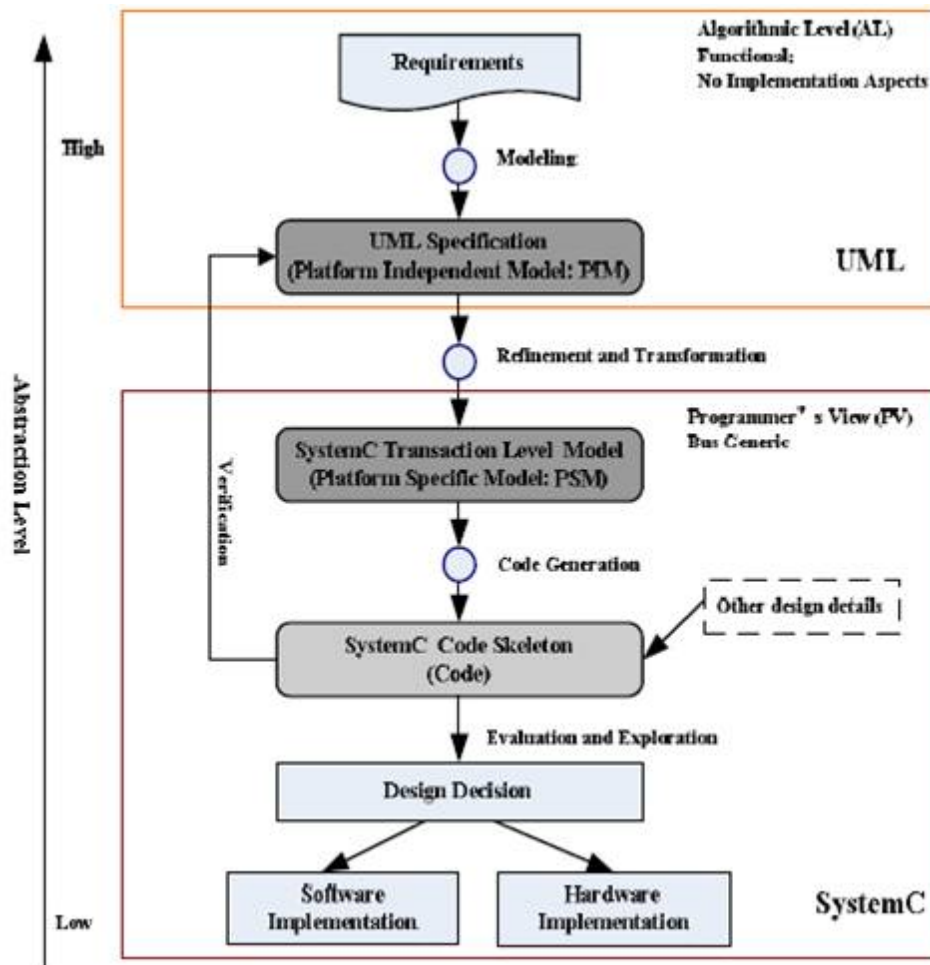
Algorithmic Level (AL)
Functional;
No Implementation Aspects

Requirements

High

Modeling

UML Specification
(Platform Independent Model: PIM)

UML

Abstraction Level

Refinement and Transformation

Programmer's View (PV)
Bus Generic

Verification

SystemC Transaction Level Model
(Platform Specific Model: PSM)

Code Generation

Other design details

SystemC Code Skeleton
(Code)

Evaluation and Exploration

Design Decision

Software Implementation

Hardware Implementation

Low

SystemC